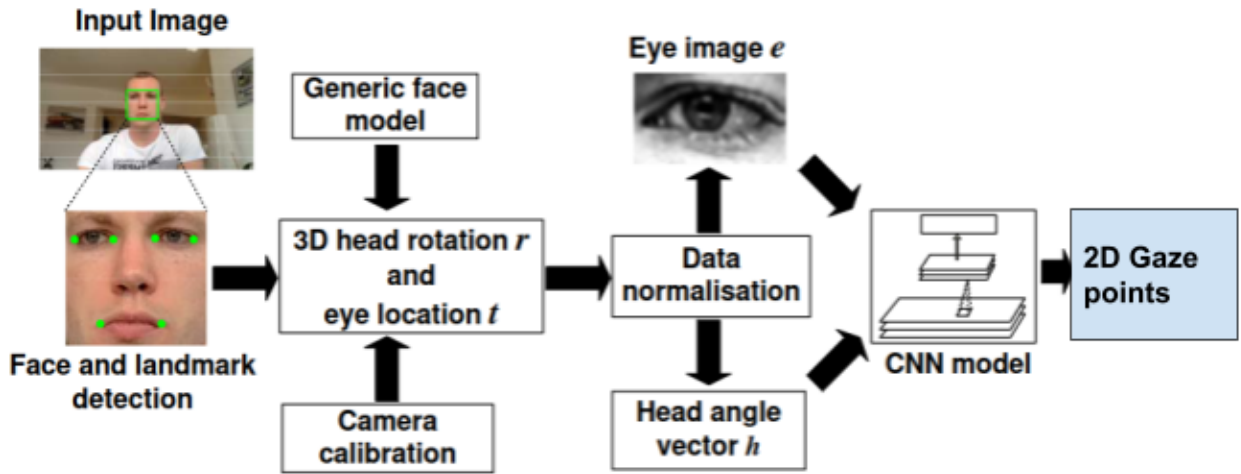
Input Image

Face and landmark detection

Generic face model

3D head rotation $r$ and eye location $t$

Camera calibration

Eye image $e$

Data normalisation

Head angle vector $h$

CNN model

2D Gaze points